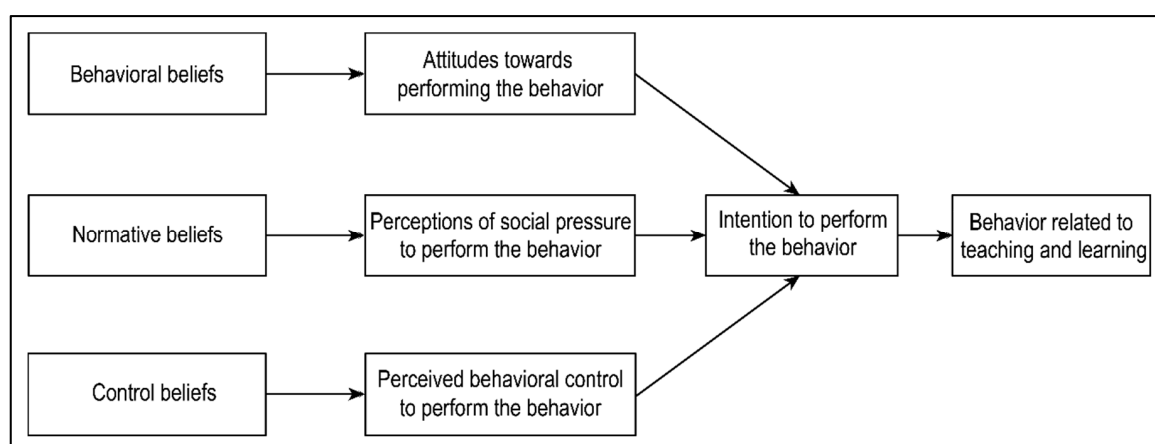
Behavioral beliefs

Attitudes towards performing the behavior

Normative beliefs

Perceptions of social pressure to perform the behavior

Intention to perform the behavior

Behavior related to teaching and learning

Control beliefs

Perceived behavioral control to perform the behavior